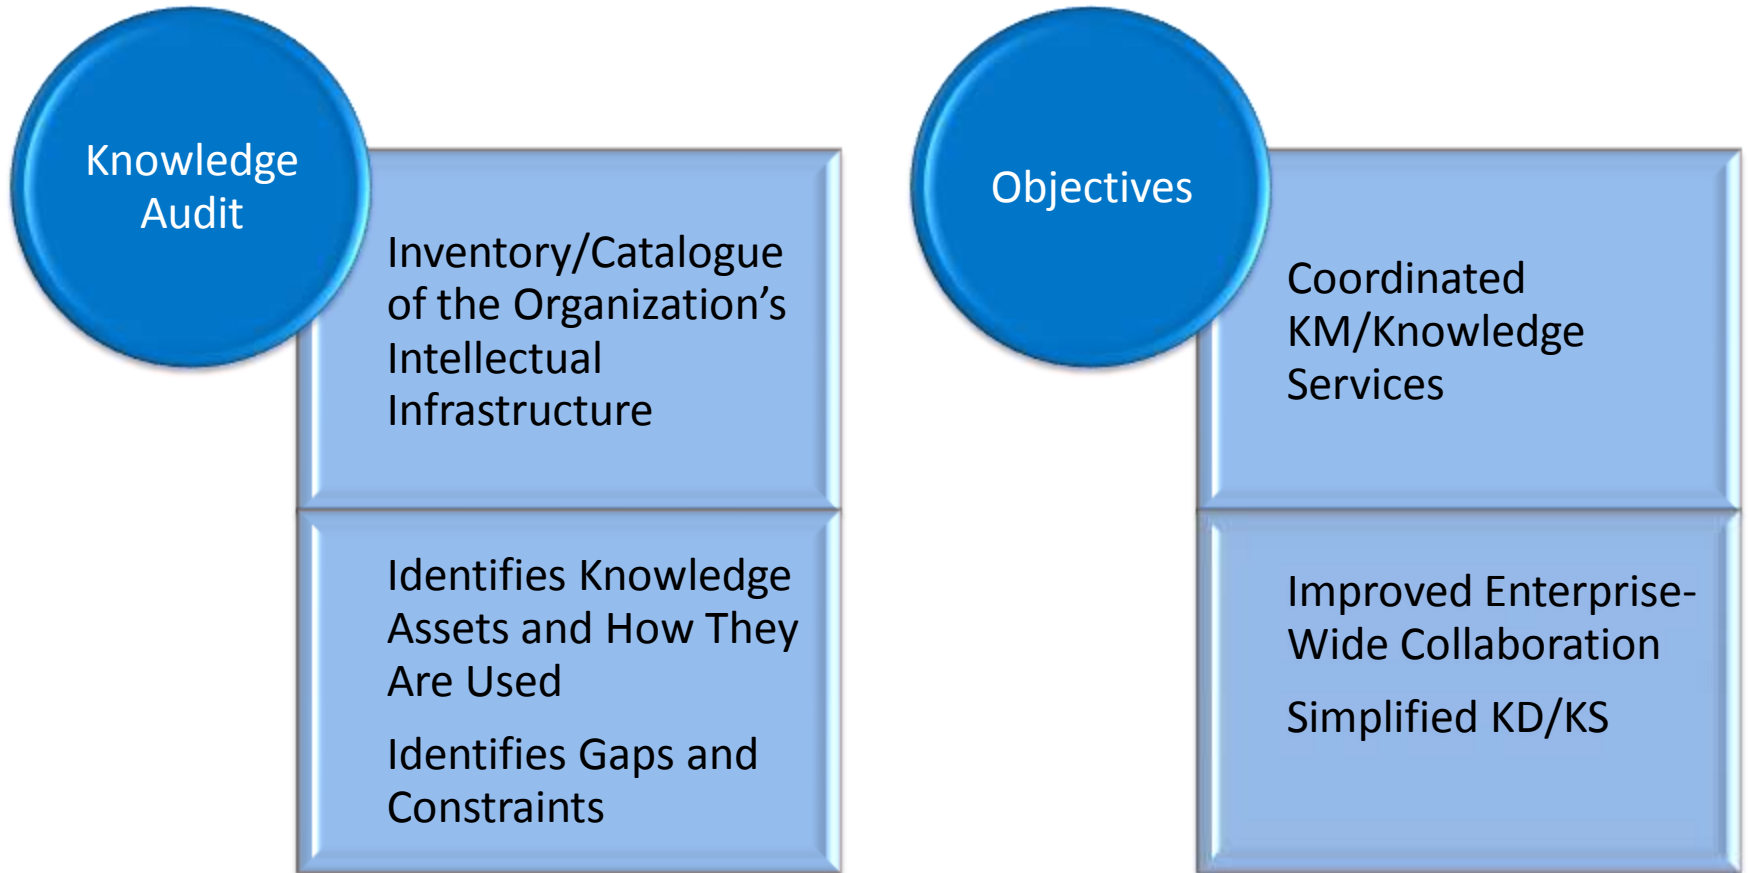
Knowledge Audit

Inventory/Catalogue of the Organization’s Intellectual Infrastructure

Identifies Knowledge Assets and How They Are Used

Identifies Gaps and Constraints

Objectives

Coordinated KM/Knowledge Services

Improved Enterprise-Wide Collaboration

Simplified KD/KS